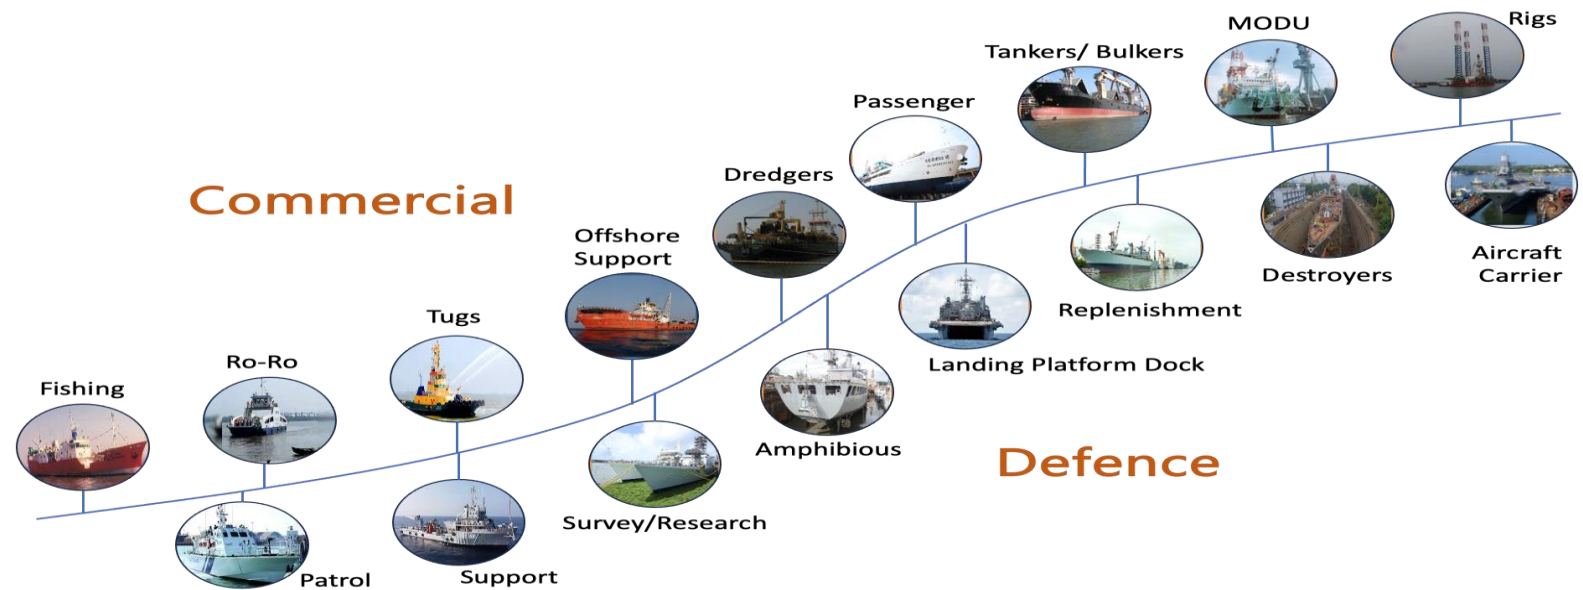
Commercial

Fishing

Ro-Ro

Tugs

Offshore Support

Dredgers

Passenger

Tankers/ Bulkers

MODU

Rigs

Patrol

Support

Survey/Research

Amphibious

Landing Platform Dock

Replenishment

Destroyers

Aircraft Carrier

Defence